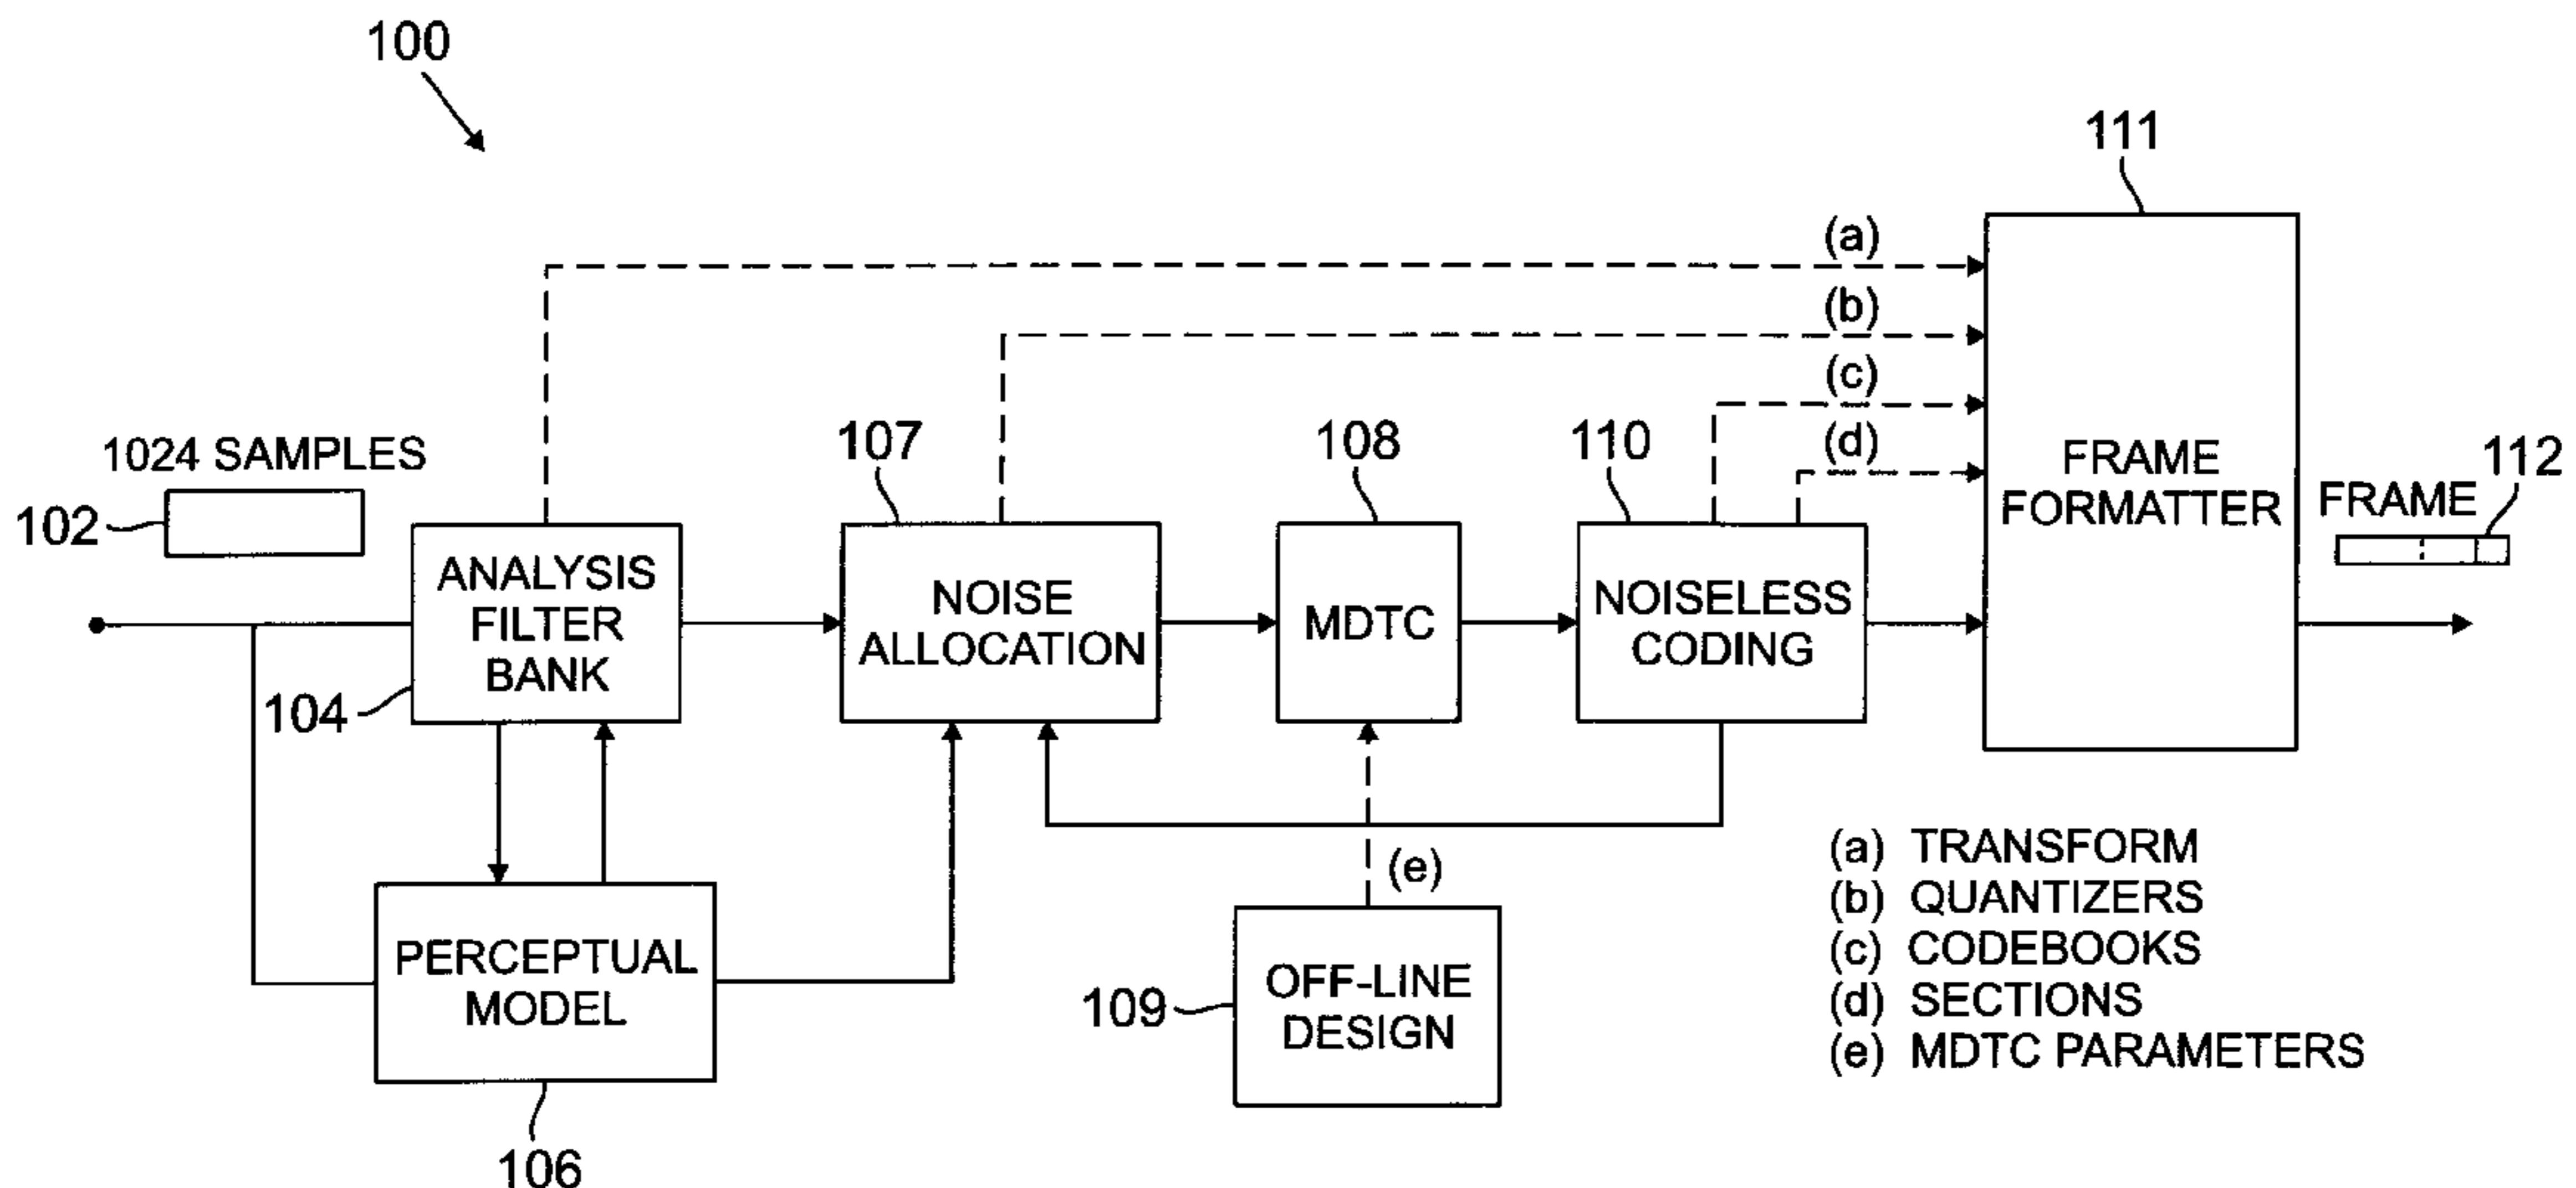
100

111

(a)

(b)

(c)

(d)

1024 SAMPLES

102

107

108

110

FRAME FORMATTER

FRAME

112

ANALYSIS FILTER BANK

NOISE ALLOCATION

MDTC

NOISELESS CODING

104

PERCEPTUAL MODEL

106

(e)

109

OFF-LINE DESIGN

(a) TRANSFORM
(b) QUANTIZERS
(c) CODEBOOKS
(d) SECTIONS
(e) MDTC PARAMETERS